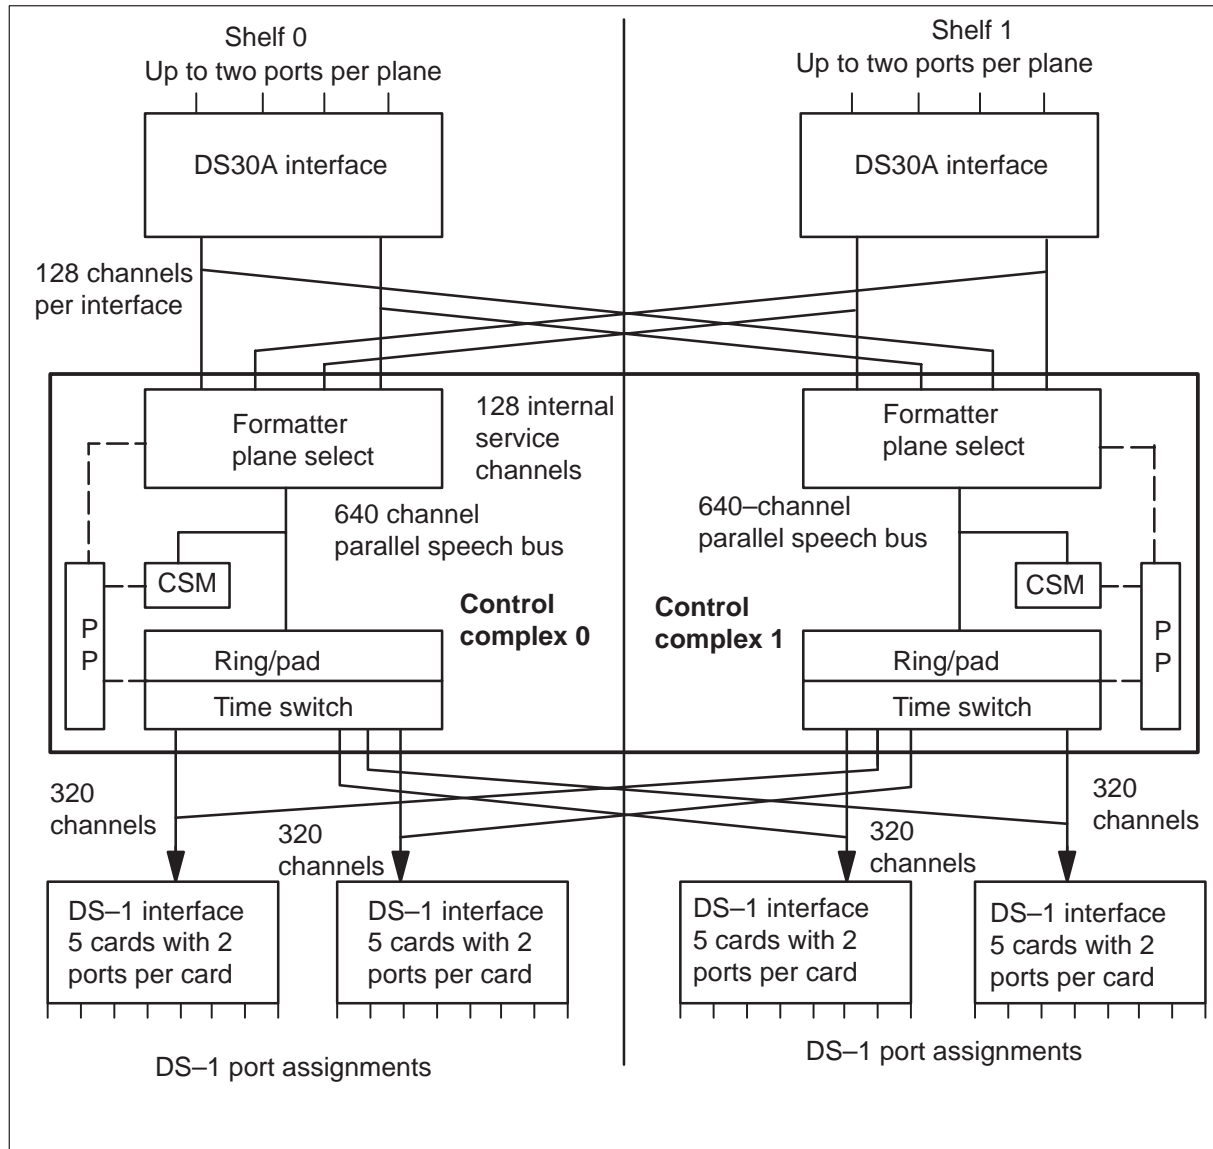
Shelf 0
Up to two ports per plane

Shelf 1
Up to two ports per plane

DS30A interface

DS30A interface

128 channels per interface

Formatter plane select

128 internal service channels

Formatter plane select

640 channel parallel speech bus

640–channel parallel speech bus

CSM

CSM

P P

Control complex 0

Control complex 1

P P

Ring/pad

Time switch

Ring/pad

Time switch

320 channels

320 channels

320 channels

320 channels

DS–1 interface 5 cards with 2 ports per card

DS–1 interface 5 cards with 2 ports per card

DS–1 interface 5 cards with 2 ports per card

DS–1 interface 5 cards with 2 ports per card

DS–1 port assignments

DS–1 port assignments